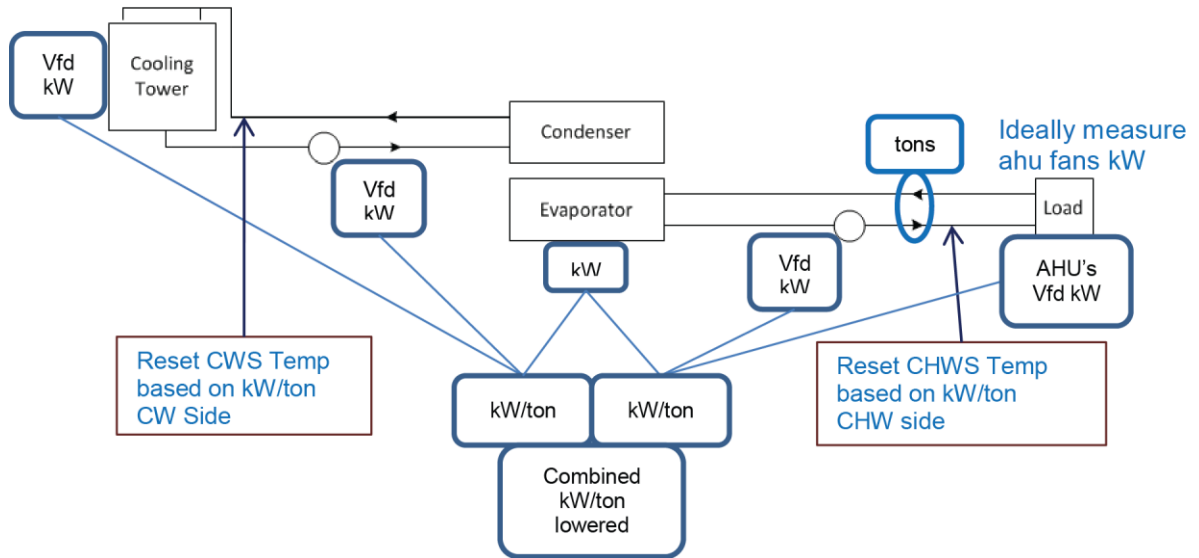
Vfd kW

Cooling Tower

Condenser

tons

Ideally measure ahu fans kW

Vfd kW

Evaporator

Load

kW

Vfd kW

AHU's Vfd kW

Reset CWS Temp based on kW/ton CW Side

Reset CHWS Temp based on kW/ton CHW side

kW/ton

kW/ton

Combined kW/ton lowered